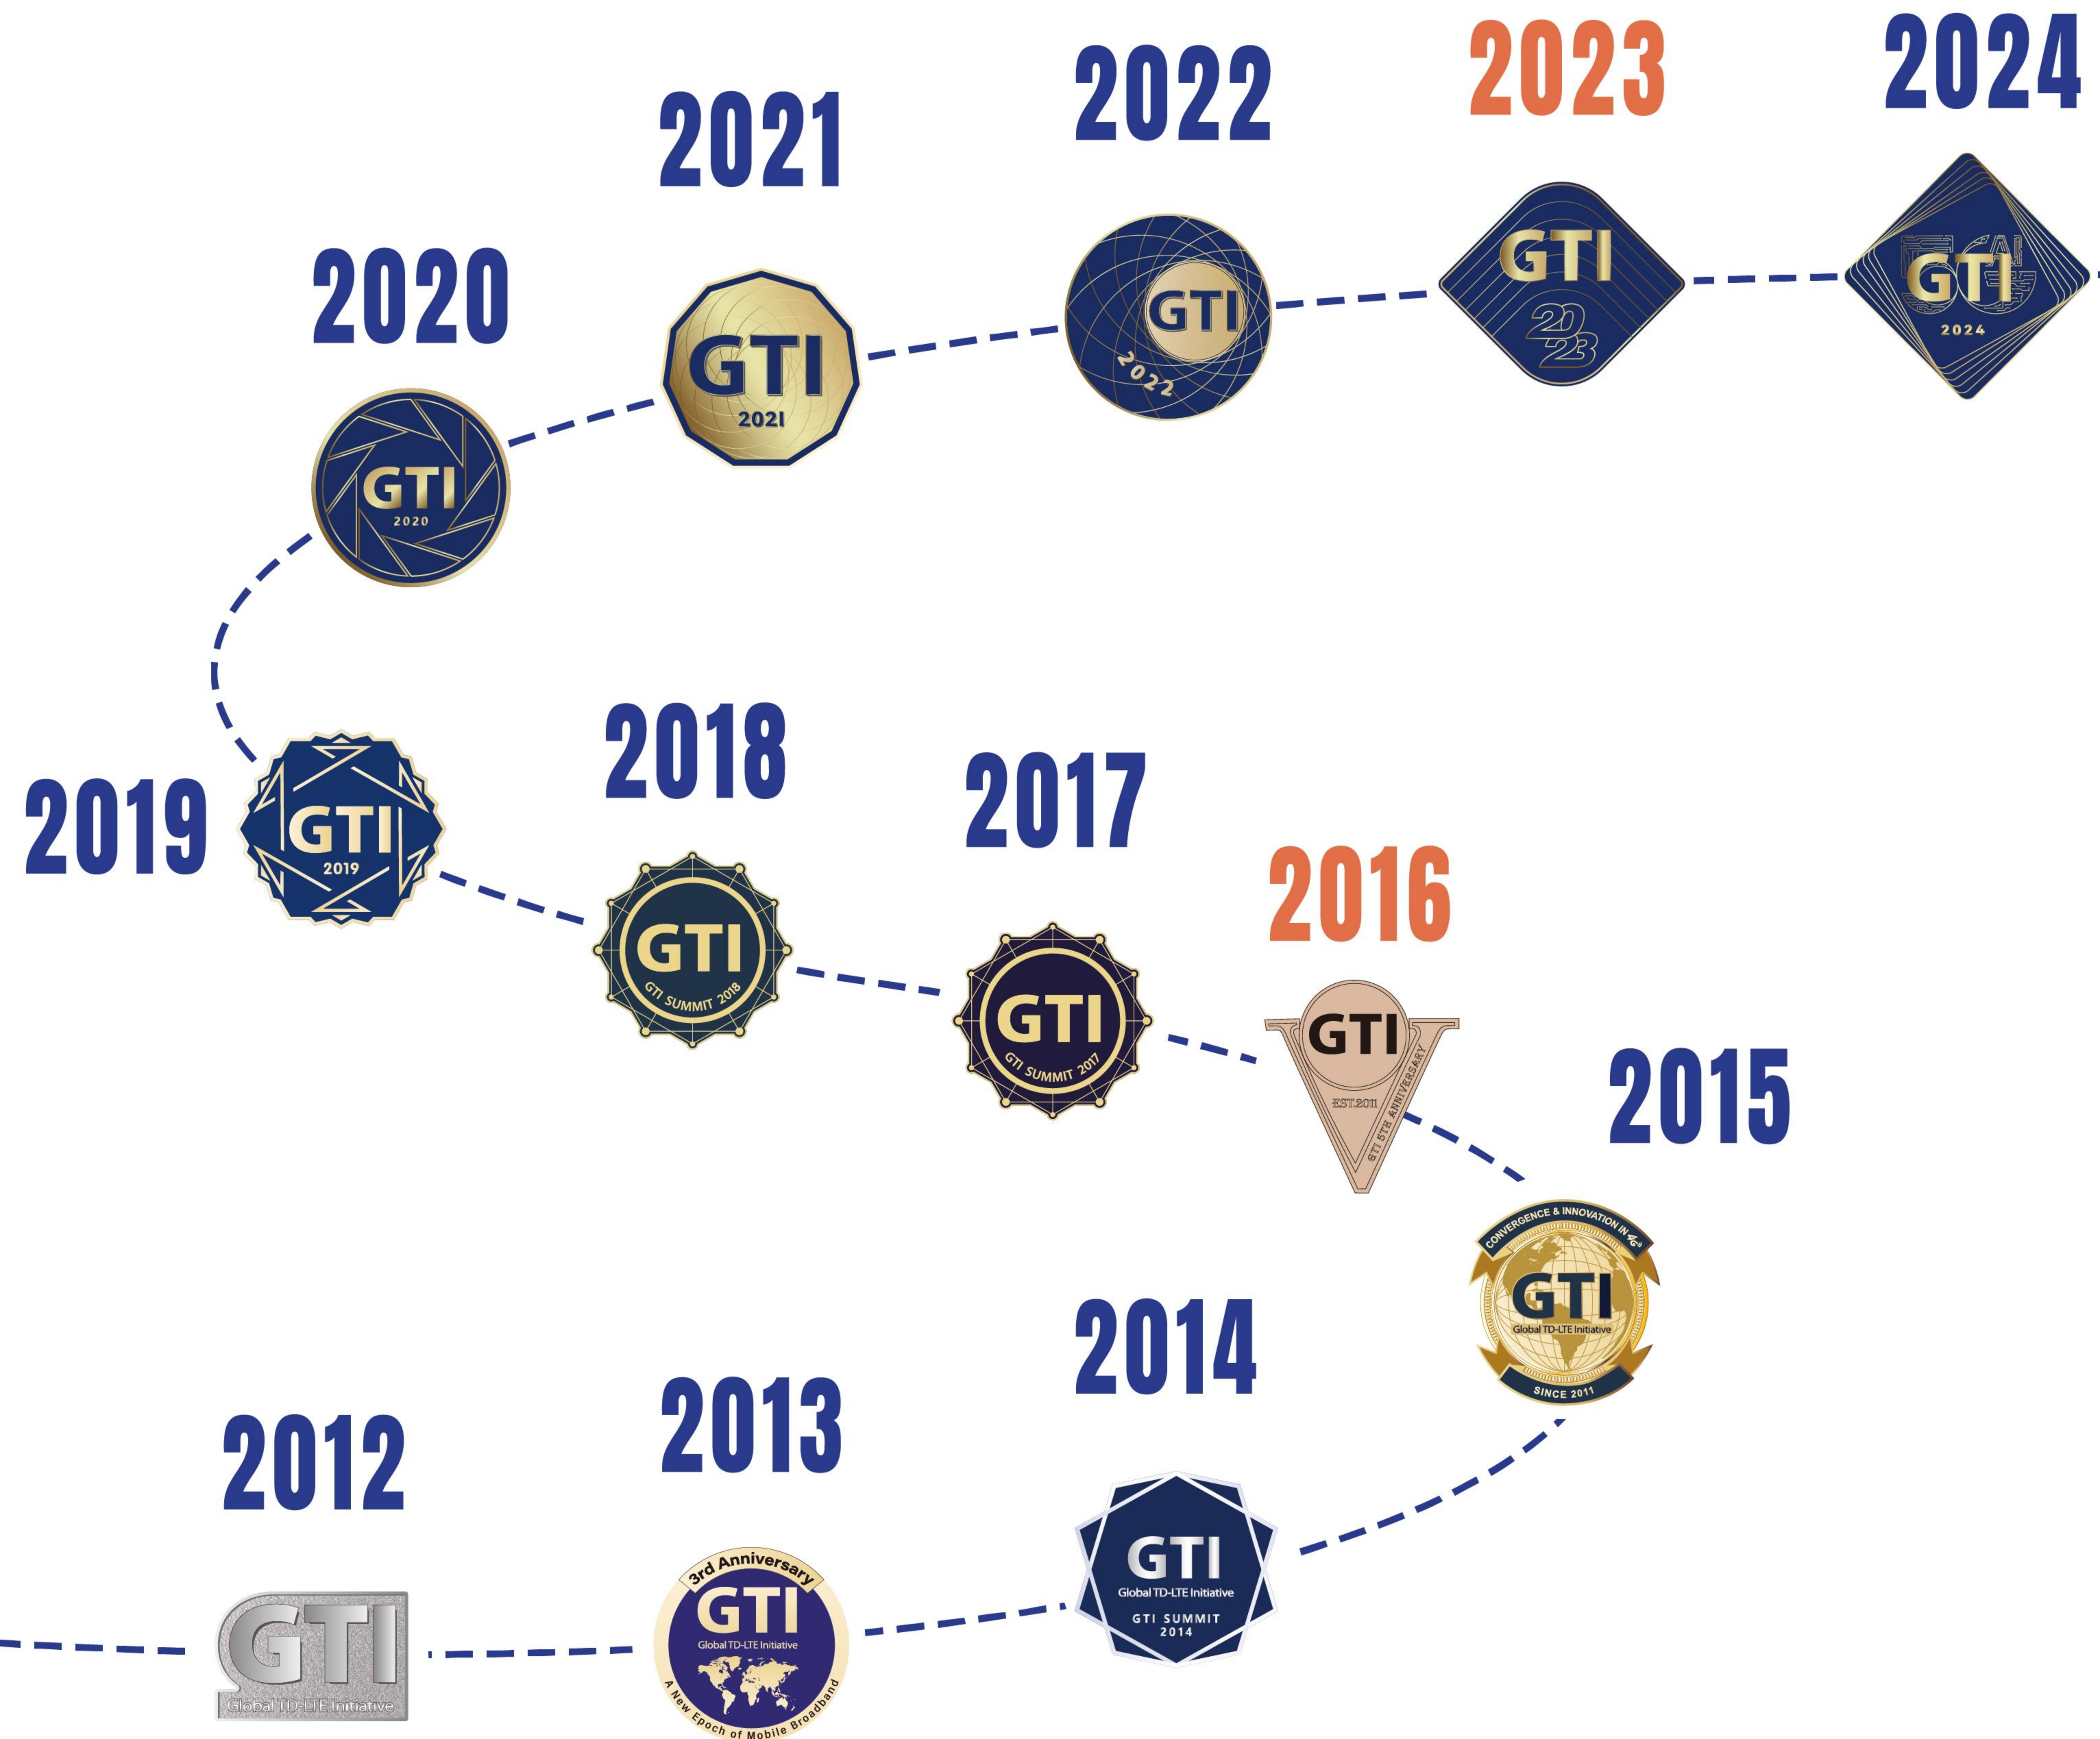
2023

2024

2022

2021

2020

GTI
2023

GTI
2024

GTI
2022

GTI
2021

GTI
2020

2018

2019

GTI
2019

2017

2016

GTI
GTI SUMMIT 2018

GTI
GTI SUMMIT 2017

GTI
EST.2011
GTI 5TH ANNIVERSARY

2015

CONVERGENCE & INNOVATION IN 4G
GTI
Global TD-LTE Initiative
SINCE 2011

2014

2013

2012

GTI
Global TD-LTE Initiative

3rd Anniversary
GTI
Global TD-LTE Initiative
A New Epoch of Mobile Broadband

GTI
Global TD-LTE Initiative
GTI SUMMIT
2014